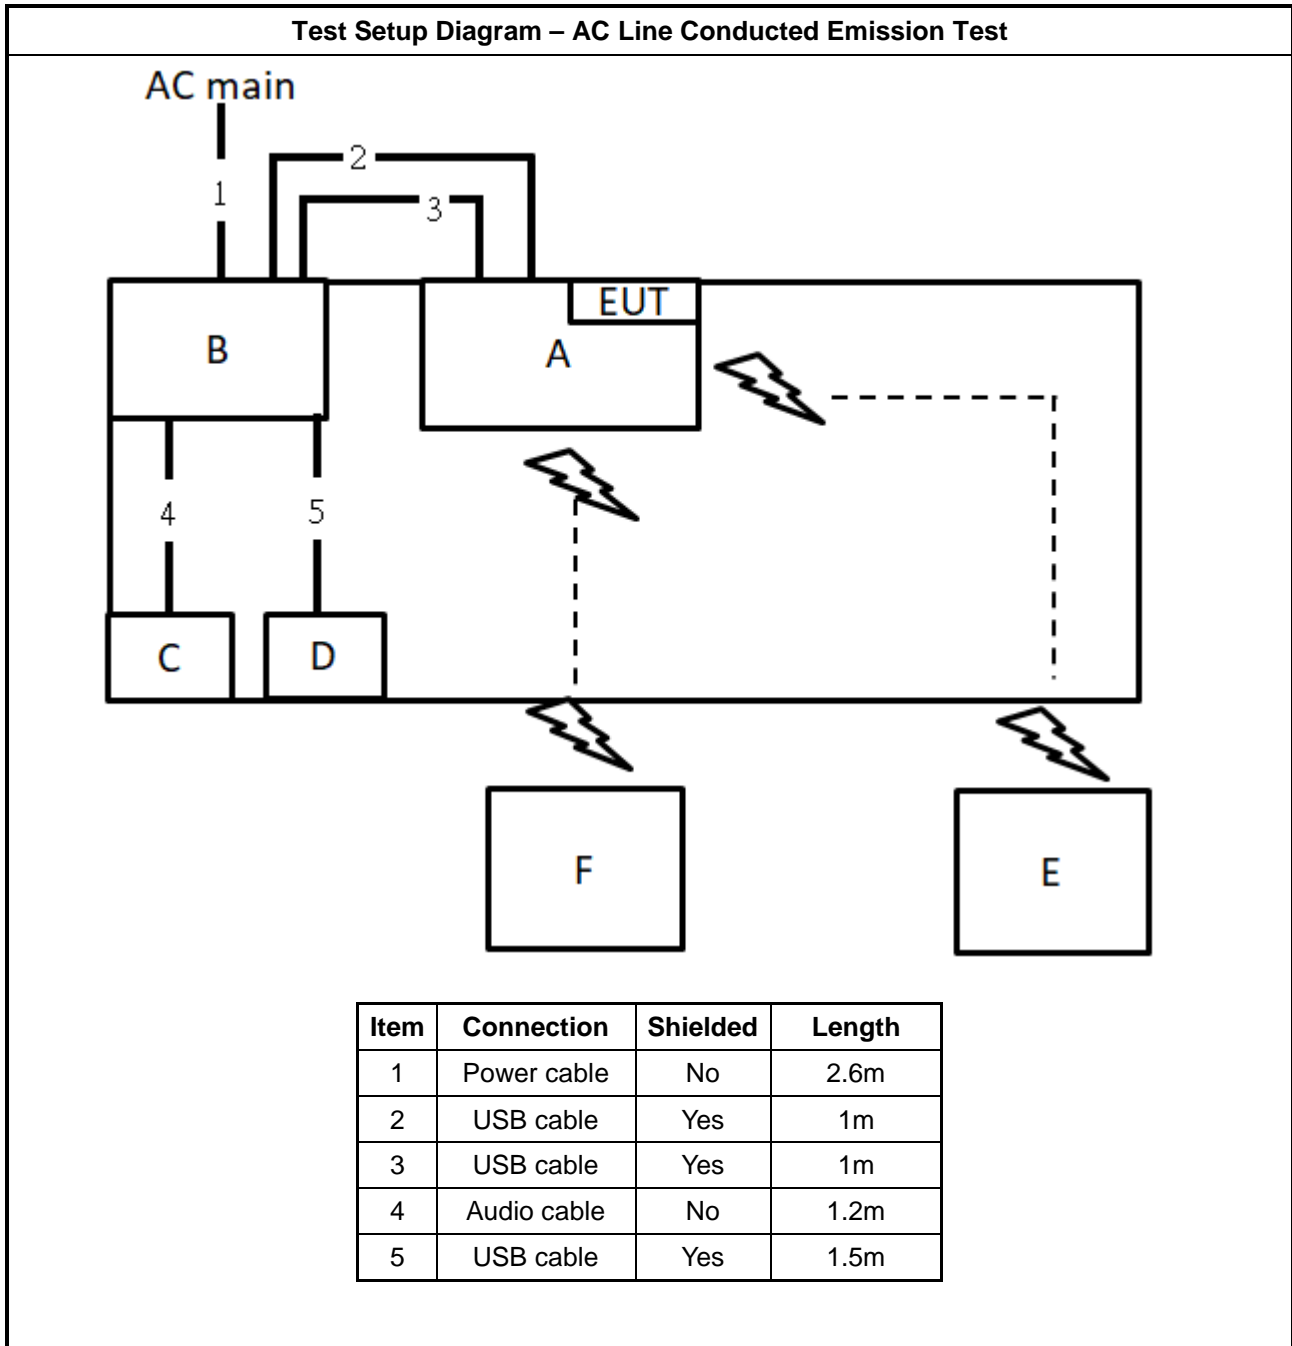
Test Setup Diagram – AC Line Conducted Emission Test

AC main

1

2

3

EUT

B

A

4

5

C

D

F

E

| Item | Connection | Shielded | Length |
|---|---|---|---|
| 1 | Power cable | No | 2.6m |
| 2 | USB cable | Yes | 1m |
| 3 | USB cable | Yes | 1m |
| 4 | Audio cable | No | 1.2m |
| 5 | USB cable | Yes | 1.5m |